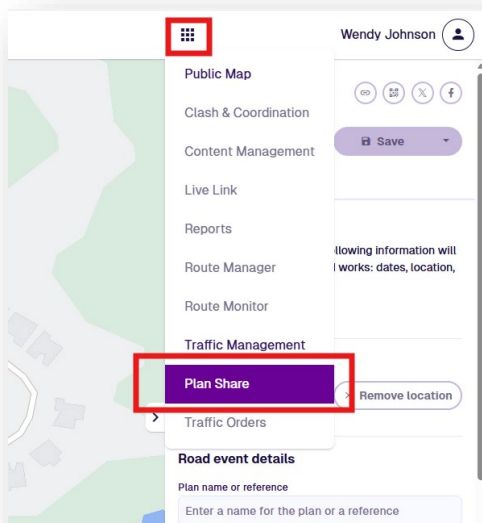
Wendy Johnson

Public Map
Clash & Coordination
Content Management
Live Link
Reports
Route Manager
Route Monitor
Traffic Management
Plan Share
Traffic Orders

Save

llowing information will
l works: dates, location,

Remove location

Road event details

Plan name or reference

Enter a name for the plan or a reference